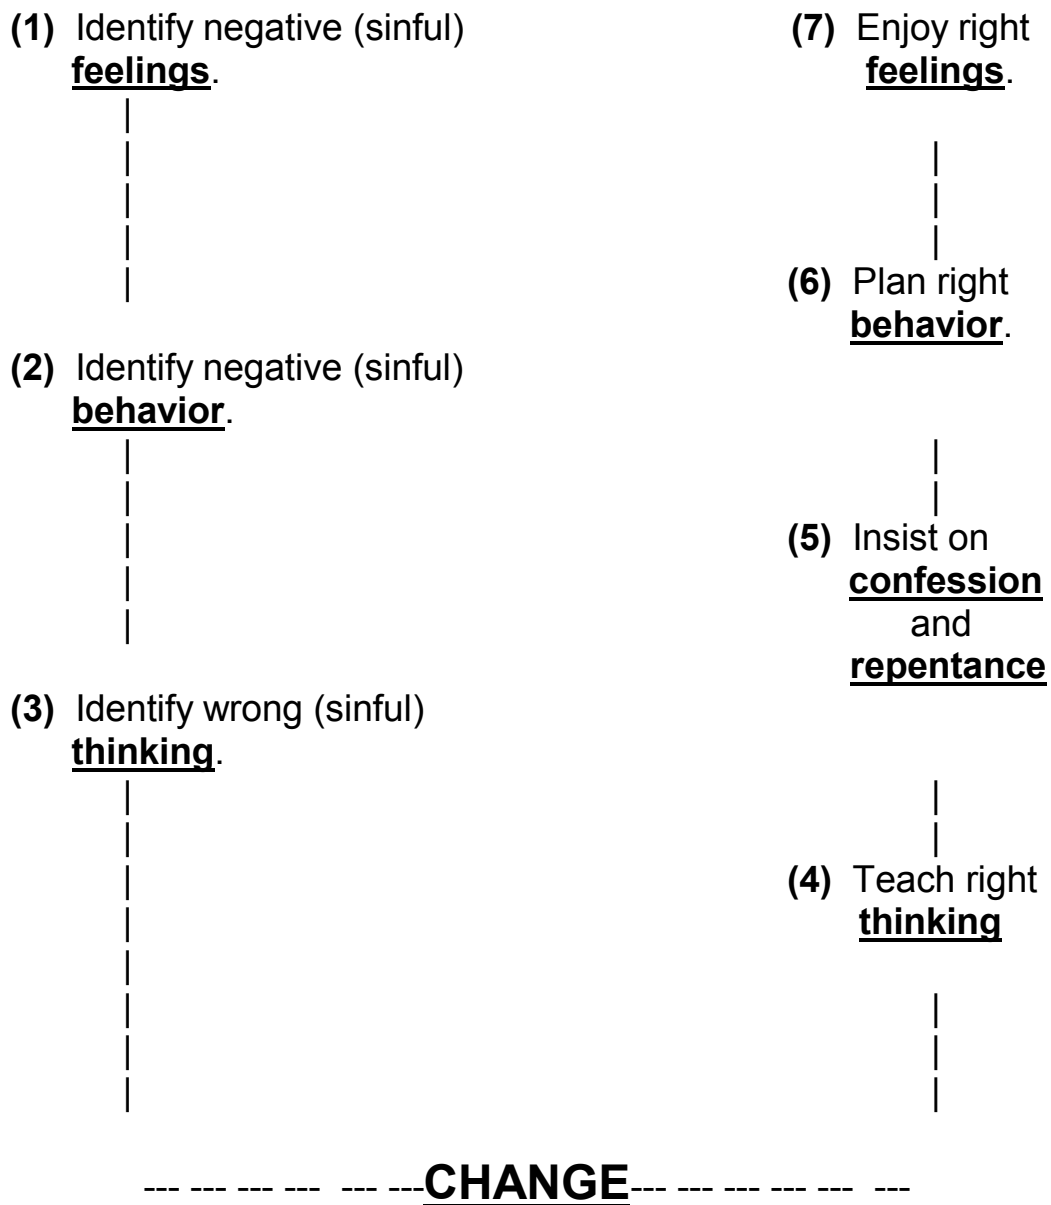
(1) Identify negative (sinful) **feelings**.

(2) Identify negative (sinful) **behavior**.

(3) Identify wrong (sinful) **thinking**.

(7) Enjoy right **feelings**.

(6) Plan right **behavior**.

(5) Insist on **confession** and **repentance**

(4) Teach right **thinking**

--- --- --- --- --- ---CHANGE--- --- --- --- --- ---